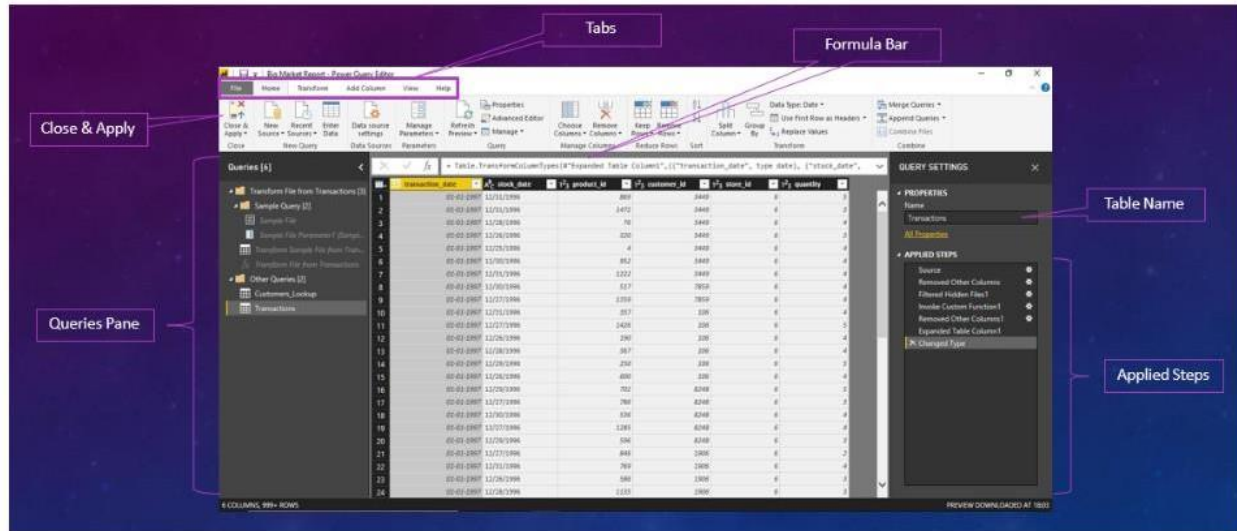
Tabs

Formula Bar

Bio Market Report - Power Query Editor

File Home Transform Add Column View Help

Close & Apply

Close & Apply · New Source · Recent Sources · Enter Data · Data source settings · Manage Parameters · Refresh Preview · Properties · Advanced Editor · Manage · Choose Columns · Remove Columns · Keep Rows · Remove Rows · Split Column · Group By · Data Type: Date · Use First Row as Headers · Replace Values · Merge Queries · Append Queries · Combine Files

Close · New Query · Data Sources · Parameters · Query · Manage Columns · Reduce Rows · Sort · Transform · Combine

Queries [6]

Transform File from Transactions [3]
Sample Query [2]
Sample File
Sample File Parameter1 (Sample...
Transform Sample File from Tran...
Transform File from Transactions
Other Queries [2]
Customers_Lookup
Transactions

Queries Pane

= Table.TransformColumnTypes(#"Expanded Table Column1",{{"transaction_date", type date}, {"stock_date",

| | transaction_date | stock_date | product_id | customer_id | store_id | quantity |
|---|---|---|---|---|---|---|
| 1 | 01-01-1997 | 12/31/1996 | 869 | 3449 | 6 | 3 |
| 2 | 01-01-1997 | 12/31/1996 | 1472 | 3449 | 6 | 3 |
| 3 | 01-01-1997 | 12/28/1996 | 76 | 3449 | 6 | 4 |
| 4 | 01-01-1997 | 12/26/1996 | 320 | 3449 | 6 | 3 |
| 5 | 01-01-1997 | 12/25/1996 | 4 | 3449 | 6 | 3 |
| 6 | 01-01-1997 | 11/30/1996 | 952 | 3449 | 6 | 4 |
| 7 | 01-01-1997 | 12/31/1996 | 1222 | 3449 | 6 | 4 |
| 8 | 01-01-1997 | 11/30/1996 | 517 | 7858 | 6 | 4 |
| 9 | 01-01-1997 | 11/27/1996 | 1359 | 7858 | 6 | 4 |
| 10 | 01-01-1997 | 12/31/1996 | 357 | 108 | 6 | 4 |
| 11 | 01-01-1997 | 12/27/1996 | 1426 | 108 | 6 | 5 |
| 12 | 01-01-1997 | 12/26/1996 | 290 | 108 | 6 | 4 |
| 13 | 01-01-1997 | 12/29/1996 | 367 | 108 | 6 | 4 |
| 14 | 01-01-1997 | 12/29/1996 | 250 | 108 | 6 | 3 |
| 15 | 01-01-1997 | 12/26/1996 | 600 | 108 | 6 | 4 |
| 16 | 01-01-1997 | 12/29/1996 | 702 | 8248 | 6 | 3 |
| 17 | 01-01-1997 | 12/27/1996 | 766 | 8248 | 6 | 4 |
| 18 | 01-01-1997 | 11/30/1996 | 556 | 8248 | 6 | 4 |
| 19 | 01-01-1997 | 12/27/1996 | 1285 | 8248 | 6 | 3 |
| 20 | 01-01-1997 | 12/29/1996 | 596 | 8248 | 6 | 3 |
| 21 | 01-01-1997 | 12/27/1996 | 845 | 1906 | 6 | 2 |
| 22 | 01-01-1997 | 12/31/1996 | 769 | 1906 | 6 | 4 |
| 23 | 01-01-1997 | 12/26/1996 | 580 | 1906 | 6 | 3 |
| 24 | 01-01-1997 | 12/28/1996 | 1135 | 1906 | 6 | 3 |

QUERY SETTINGS

PROPERTIES
Name
Transactions
All Properties

Table Name

APPLIED STEPS
Source
Removed Other Columns
Filtered Hidden Files1
Invoke Custom Function1
Removed Other Columns1
Expanded Table Column1
Changed Type

Applied Steps

6 COLUMNS, 999+ ROWS

PREVIEW DOWNLOADED AT 18:03